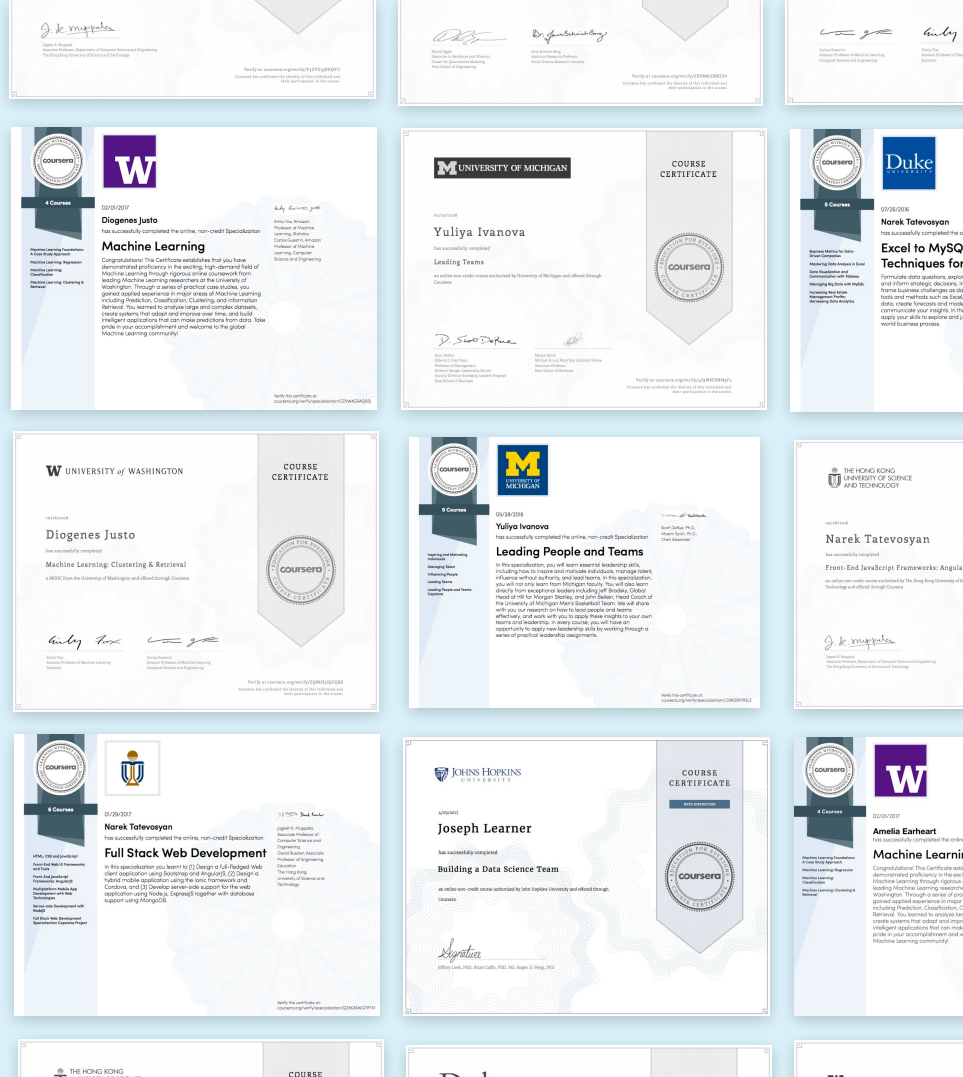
Jagadi K. Muppala
Associate Professor, Department of Computer Science and Engineering
The Hong Kong University of Science and Technology

Verify at coursera.org/verify/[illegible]
Coursera has confirmed the identity of this individual and their participation in the course.

Verify at coursera.org/verify/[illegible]
Coursera has confirmed the identity of this individual and their participation in the course.

coursera
4 Courses
Machine Learning Foundations: A Case Study Approach
Machine Learning: Regression
Machine Learning: Classification
Machine Learning: Clustering & Retrieval

W
02/01/2017
Diogenes Justo
has successfully completed the online, non-credit Specialization
Machine Learning
Congratulations! This Certificate establishes that you have demonstrated proficiency in the exciting, high-demand field of Machine Learning through rigorous online coursework from leading Machine Learning researchers at the University of Washington. Through a series of practical case studies, you gained applied experience in major areas of Machine Learning including Prediction, Classification, Clustering, and Information Retrieval. You learned to analyze large and complex datasets, create systems that adapt and improve over time, and build intelligent applications that can make predictions from data. Take pride in your accomplishment and welcome to the global Machine Learning community!

Emily Fox, Amazon Professor of Machine Learning, Statistics
Carlos Guestrin, Amazon Professor of Machine Learning, Computer Science and Engineering

Verify this certificate at: coursera.org/verify/specialization/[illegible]

UNIVERSITY OF MICHIGAN
COURSE CERTIFICATE
Yuliya Ivanova
has successfully completed
Leading Teams
an online non-credit course authorized by University of Michigan and offered through Coursera
coursera

Verify at coursera.org/verify/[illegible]
Coursera has confirmed the identity of this individual and their participation in the course.

coursera
6 Courses
Duke
07/26/2016
Narek Tatevosyan
has successfully completed the o
Excel to MySQ
Techniques for
Business Metrics for Data-Driven Companies
Mastering Data Analysis in Excel
Data Visualization and Communication with Tableau
Managing Big Data with MySQL
Increasing Real Estate Management Profits: Harnessing Data Analytics
Formulate data questions, explor and inform strategic decisions, i frame business challenges as da tools and methods such as Excel, data, create forecasts and mode communicate your insights. In th apply your skills to explore and ju world business process.

UNIVERSITY of WASHINGTON
COURSE CERTIFICATE
Diogenes Justo
has successfully completed
Machine Learning: Clustering & Retrieval
a MOOC from the University of Washington and offered through Coursera
coursera
Emily Fox
Amazon Professor of Machine Learning Statistics
Carlos Guestrin
Amazon Professor of Machine Learning Computer Science and Engineering
Verify at coursera.org/verify/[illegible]
Coursera has confirmed the identity of this individual and their participation in the course.

coursera
5 Courses
UNIVERSITY OF MICHIGAN
05/28/2016
Yuliya Ivanova
has successfully completed the online, non-credit Specialization
Leading People and Teams
Inspiring and Motivating Individuals
Managing Talent
Influencing People
Leading Teams
Leading People and Teams Capstone
In this specialization, you will learn essential leadership skills, including how to inspire and motivate individuals, manage talent, influence without authority, and lead teams. In this specialization, you will not only learn from Michigan faculty. You will also learn directly from renowned leaders including Jeff Brodsky, Global Head of HR for Morgan Stanley, and John Beilein, Head Coach of the University of Michigan Men's Basketball Team. We will share with you our research on how to lead people and teams effectively, and work with you to apply these insights to your own teams and leadership. In every course, you will have an opportunity to apply new leadership skills by working through a series of practical leadership assignments.
Scott DeRue, Ph.D.
Maxim Sytch, Ph.D.
Chen Spreader
Verify this certificate at: coursera.org/verify/specialization/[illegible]

THE HONG KONG UNIVERSITY OF SCIENCE AND TECHNOLOGY
Narek Tatevosyan
has successfully completed
Front-End JavaScript Frameworks: Angula
an online non-credit course authorized by The Hong Kong University of S Technology and offered through Coursera
Jagadi K. Muppala
Associate Professor, Department of Computer Science and Engineering
The Hong Kong University of Science and Technology

coursera
6 Courses
HTML, CSS and Javascript
Front-End Web UI Frameworks and Tools
Front-End JavaScript Frameworks: AngularJS
Multiplatform Mobile App Development with Web Technologies
Server-side Development with NodeJS
Full Stack Web Development Specialization Capstone Project
01/28/2017
Narek Tatevosyan
has successfully completed the online, non-credit Specialization
Full Stack Web Development
In this specialization you learnt to (1) Design a full-fledged Web client application using Bootstrap and AngularJS, (2) Design a hybrid mobile application using the Ionic framework and Cordova, and (3) Develop server-side support for the web application using Node.js, Express(js) together with database support using MongoDB.
Jagadi K. Muppala, Associate Professor of Computer Science and Engineering
David Rossiter, Associate Professor of Engineering Education
The Hong Kong University of Science and Technology
Verify this certificate at: coursera.org/verify/specialization/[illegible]

JOHNS HOPKINS UNIVERSITY
COURSE CERTIFICATE
WITH DISTINCTION
4/20/2017
Joseph Learner
has successfully completed
Building a Data Science Team
an online non-credit course authorized by Johns Hopkins University and offered through Coursera.
coursera
Signature
Jeffrey Leek, PhD, Brian Caffo, PhD, MS, Roger D. Peng, PhD

coursera
4 Courses
W
02/01/2017
Amelia Earheart
has successfully completed the onlin
Machine Learni
Machine Learning Foundations: A Case Study Approach
Machine Learning: Regression
Machine Learning: Classification
Machine Learning: Clustering & Retrieval
Congratulations! This Certificate esta demonstrated proficiency in the exc Machine Learning through rigorous leading Machine Learning research Washington. Through a series of pra gained applied experience in major including Prediction, Classification, C Retrieval. You learned to analyze lar create systems that adapt and impr intelligent applications that can mak pride in your accomplishment and w Machine Learning community!

THE HONG KONG
COURSE